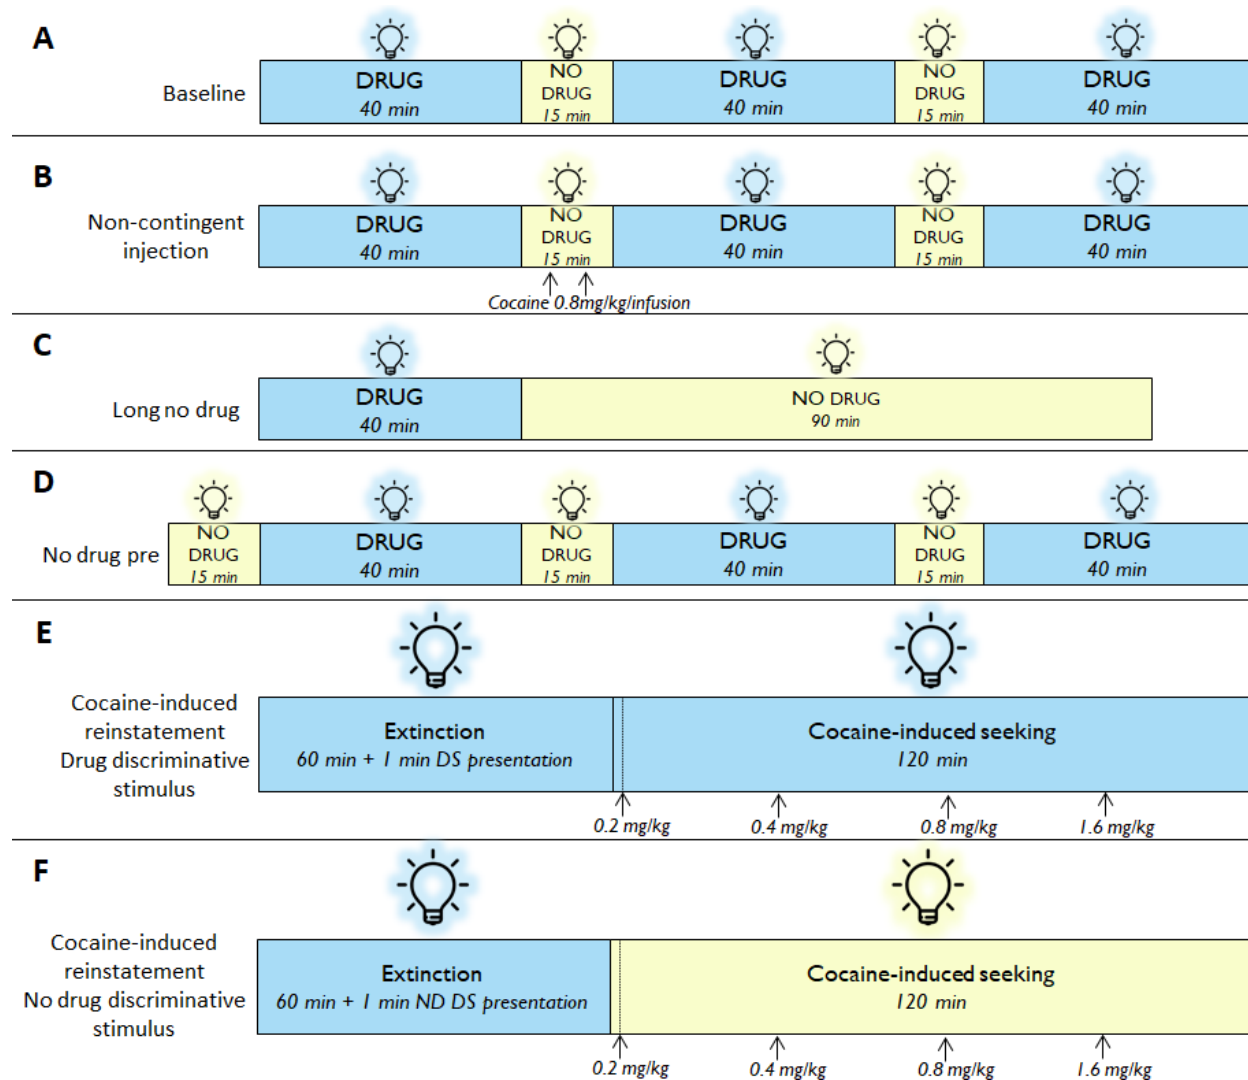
A

Baseline

| DRUG 40 min | NO DRUG 15 min | DRUG 40 min | NO DRUG 15 min | DRUG 40 min |
|---|---|---|---|---|

B

Non-contingent injection

| DRUG 40 min | NO DRUG 15 min | DRUG 40 min | NO DRUG 15 min | DRUG 40 min |
|---|---|---|---|---|

Cocaine 0.8mg/kg/infusion

C

Long no drug

| DRUG 40 min | NO DRUG 90 min |
|---|---|

D

No drug pre

| NO DRUG 15 min | DRUG 40 min | NO DRUG 15 min | DRUG 40 min | NO DRUG 15 min | DRUG 40 min |
|---|---|---|---|---|---|

E

Cocaine-induced reinstatement Drug discriminative stimulus

| Extinction 60 min + 1 min DS presentation | Cocaine-induced seeking 120 min |
|---|---|

0.2 mg/kg 0.4 mg/kg 0.8 mg/kg 1.6 mg/kg

F

Cocaine-induced reinstatement No drug discriminative stimulus

| Extinction 60 min + 1 min ND DS presentation | Cocaine-induced seeking 120 min |
|---|---|

0.2 mg/kg 0.4 mg/kg 0.8 mg/kg 1.6 mg/kg